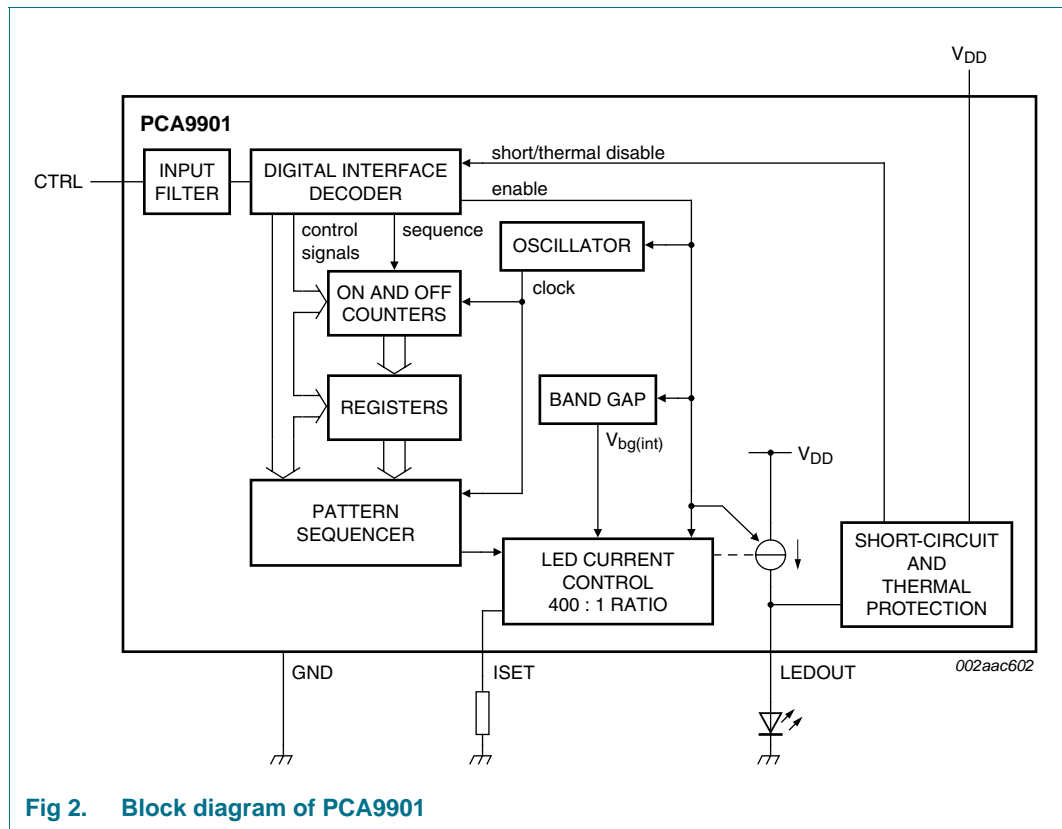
$V_{DD}$

PCA9901

CTRL

INPUT FILTER

DIGITAL INTERFACE DECODER

short/thermal disable

enable

control signals

sequence

OSCILLATOR

clock

ON AND OFF COUNTERS

REGISTERS

BAND GAP

$V_{bg(int)}$

$V_{DD}$

PATTERN SEQUENCER

LED CURRENT CONTROL 400 : 1 RATIO

SHORT-CIRCUIT AND THERMAL PROTECTION

GND

ISET

LEDOUT

002aac602

Fig 2. Block diagram of PCA9901